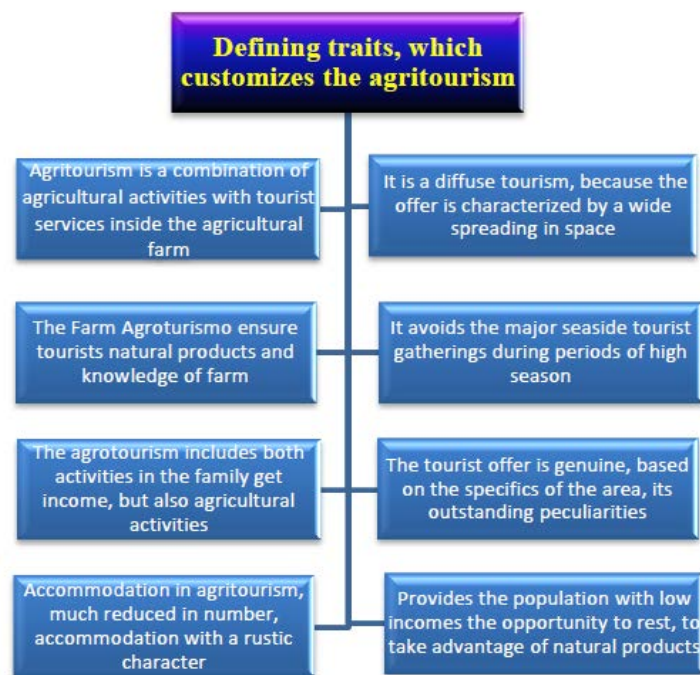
Defining traits, which customizes the agritourism

Agritourism is a combination of agricultural activities with tourist services inside the agricultural farm

It is a diffuse tourism, because the offer is characterized by a wide spreading in space

The Farm Agroturismo ensure tourists natural products and knowledge of farm

It avoids the major seaside tourist gatherings during periods of high season

The agrotourism includes both activities in the family get income, but also agricultural activities

The tourist offer is genuine, based on the specifics of the area, its outstanding peculiarities

Accommodation in agritourism, much reduced in number, accommodation with a rustic character

Provides the population with low incomes the opportunity to rest, to take advantage of natural products